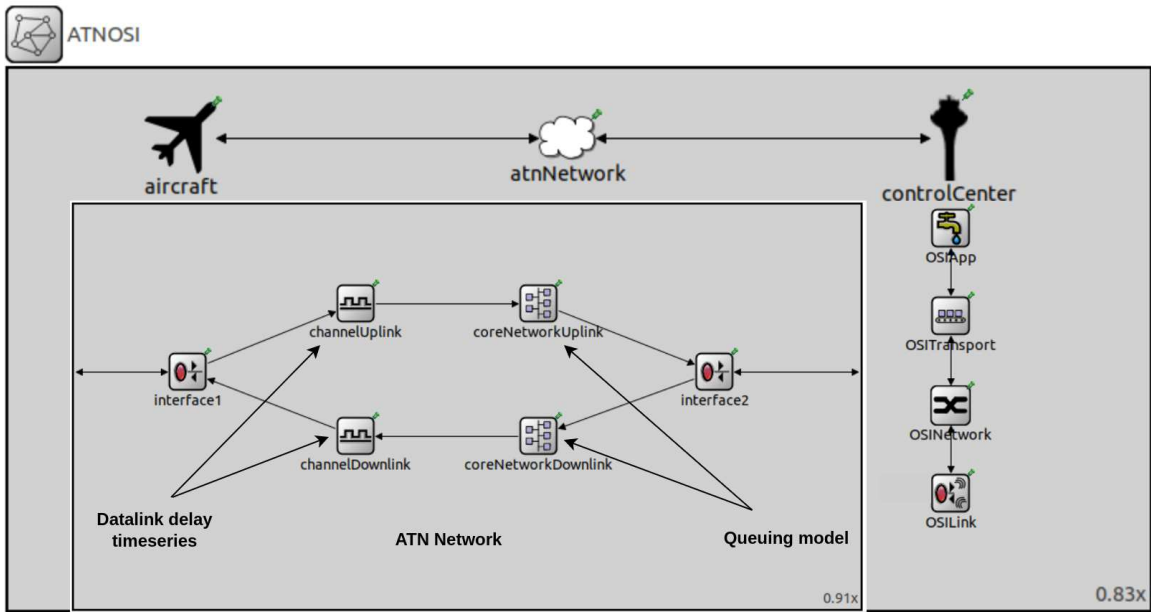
ATNOSI

aircraft

atnNetwork

controlCenter

OSIApp

OSITransport

OSINetwork

OSILink

channelUplink

coreNetworkUplink

interface1

interface2

channelDownlink

coreNetworkDownlink

Datalink delay timeseries

ATN Network

Queuing model

0.91x

0.83x